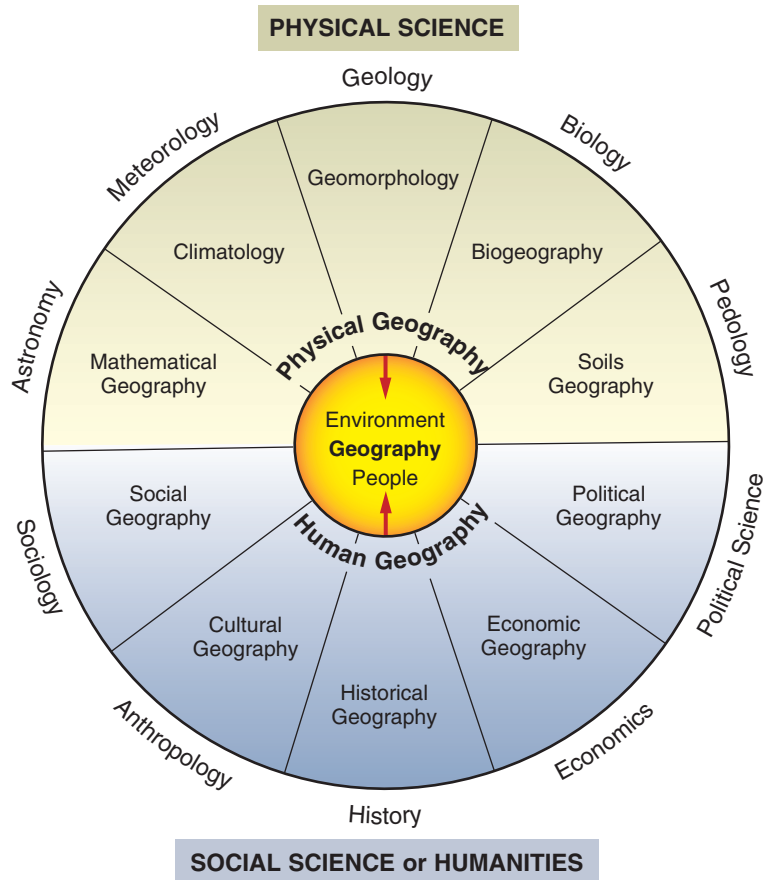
PHYSICAL SCIENCE

Geology

Meteorology

Biology

Geomorphology

Climatology

Biogeography

Astronomy

Pedology

Physical Geography

Mathematical Geography

Soils Geography

Environment
Geography
People

Social Geography

Political Geography

Human Geography

Sociology

Political Science

Cultural Geography

Economic Geography

Historical Geography

Anthropology

Economics

History

SOCIAL SCIENCE or HUMANITIES